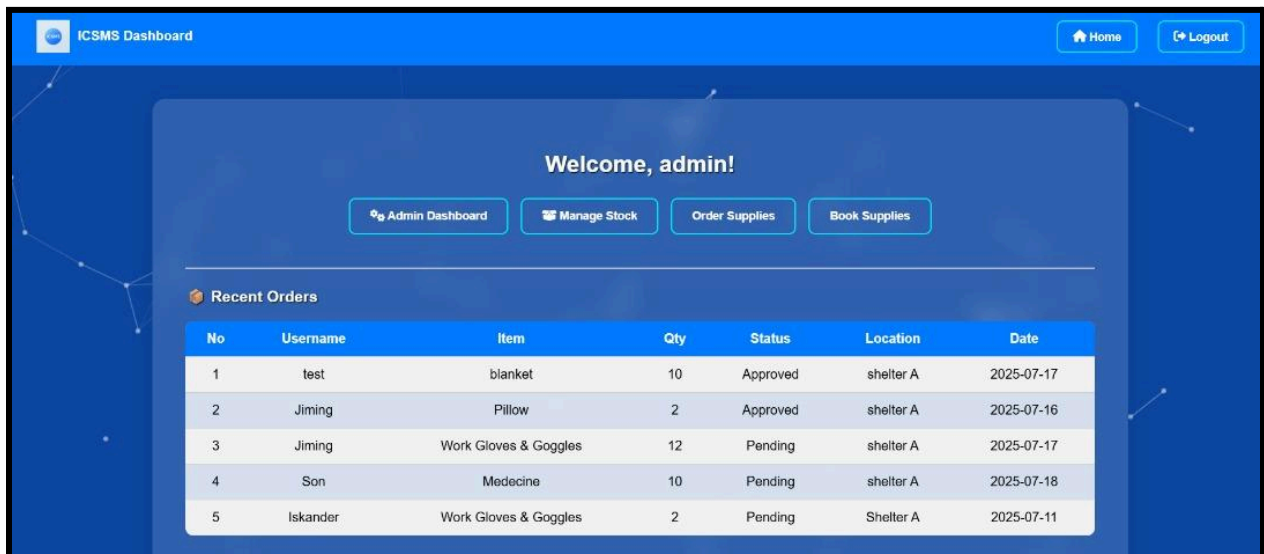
ICSMS Dashboard

Home

Logout

Welcome, admin!

Admin Dashboard

Manage Stock

Order Supplies

Book Supplies

Recent Orders

| No | Username | Item | Qty | Status | Location | Date |
|---|---|---|---|---|---|---|
| 1 | test | blanket | 10 | Approved | shelter A | 2025-07-17 |
| 2 | Jiming | Pillow | 2 | Approved | shelter A | 2025-07-16 |
| 3 | Jiming | Work Gloves & Goggles | 12 | Pending | shelter A | 2025-07-17 |
| 4 | Son | Medecine | 10 | Pending | shelter A | 2025-07-18 |
| 5 | Iskander | Work Gloves & Goggles | 2 | Pending | Shelter A | 2025-07-11 |